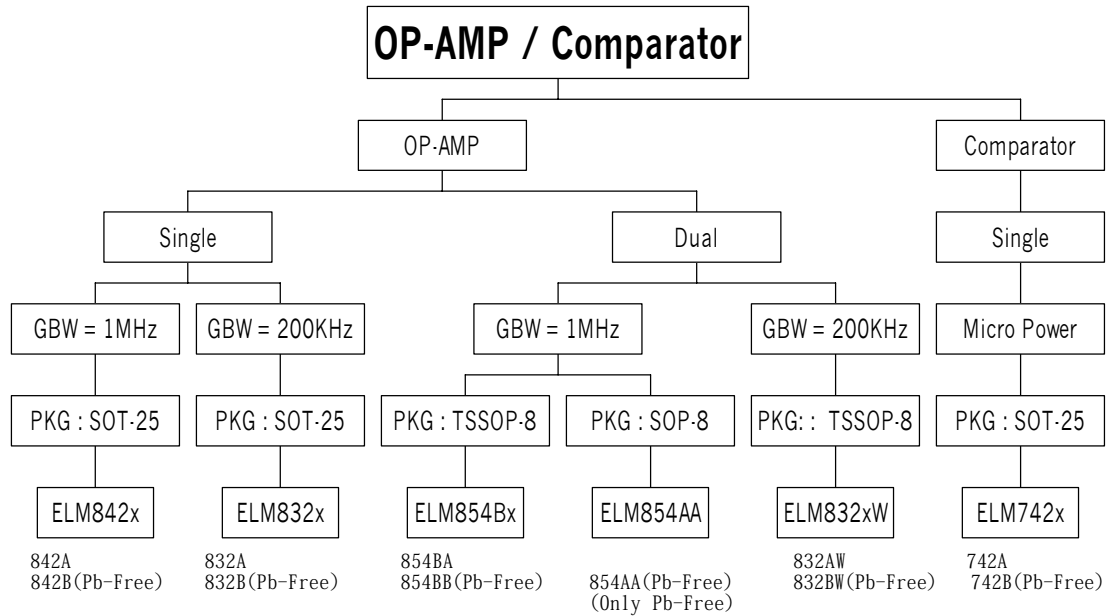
OP-AMP / Comparator

OP-AMP

Comparator

Single

Dual

Single

GBW = 1MHz

GBW = 200KHz

GBW = 1MHz

GBW = 200KHz

Micro Power

PKG : SOT-25

PKG : SOT-25

PKG : TSSOP-8

PKG : SOP-8

PKG: : TSSOP-8

PKG : SOT-25

ELM842x

ELM832x

ELM854Bx

ELM854AA

ELM832xW

ELM742x

842A
842B(Pb-Free)

832A
832B(Pb-Free)

854BA
854BB(Pb-Free)

854AA(Pb-Free)
(Only Pb-Free)

832AW
832BW(Pb-Free)

742A
742B(Pb-Free)